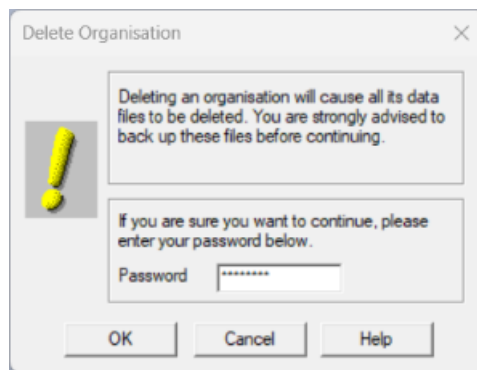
Delete Organisation

Deleting an organisation will cause all its data files to be deleted. You are strongly advised to back up these files before continuing.

If you are sure you want to continue, please enter your password below.

Password *********

OK Cancel Help